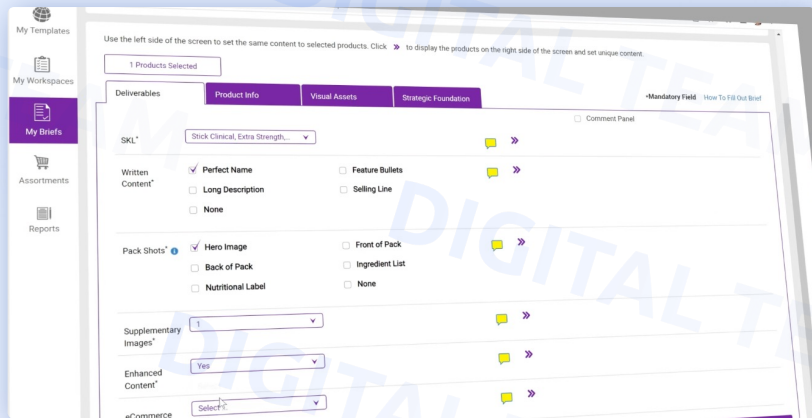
My Templates

My Workspaces

My Briefs

Assortments

Reports

DIGITAL TEA

Use the left side of the screen to set the same content to selected products. Click » to display the products on the right side of the screen and set unique content.

1 Products Selected

Deliverables | Product Info | Visual Assets | Strategic Foundation

*Mandatory Field How To Fill Out Brief

Comment Panel

SKU* Stick Clinical, Extra Strength,...

Written Content*
Perfect Name
Feature Bullets
Long Description
Selling Line
None

Pack Shots*
Hero Image
Front of Pack
Back of Pack
Ingredient List
Nutritional Label
None

Supplementary Images* 1

Enhanced Content* Yes

eCommerce Select

DIGITAL

DIGITAL TE